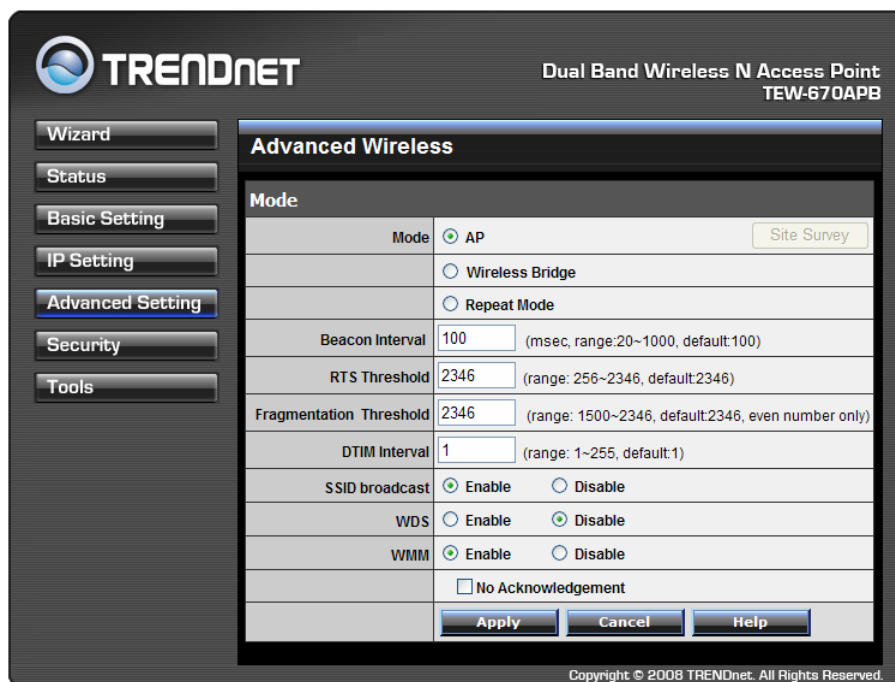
TRENDNET

Dual Band Wireless N Access Point
TEW-670APB

Wizard
Status
Basic Setting
IP Setting
Advanced Setting
Security
Tools

Advanced Wireless

Mode

| | |
|---|---|
| Mode | AP Site Survey |
| | Wireless Bridge |
| | Repeat Mode |
| Beacon Interval | 100 (msec, range:20~1000, default:100) |
| RTS Threshold | 2346 (range: 256~2346, default:2346) |
| Fragmentation Threshold | 2346 (range: 1500~2346, default:2346, even number only) |
| DTIM Interval | 1 (range: 1~255, default:1) |
| SSID broadcast | Enable Disable |
| WDS | Enable Disable |
| WMM | Enable Disable |
| | No Acknowledgement |
| | Apply Cancel Help |

Copyright © 2008 TRENDnet. All Rights Reserved.